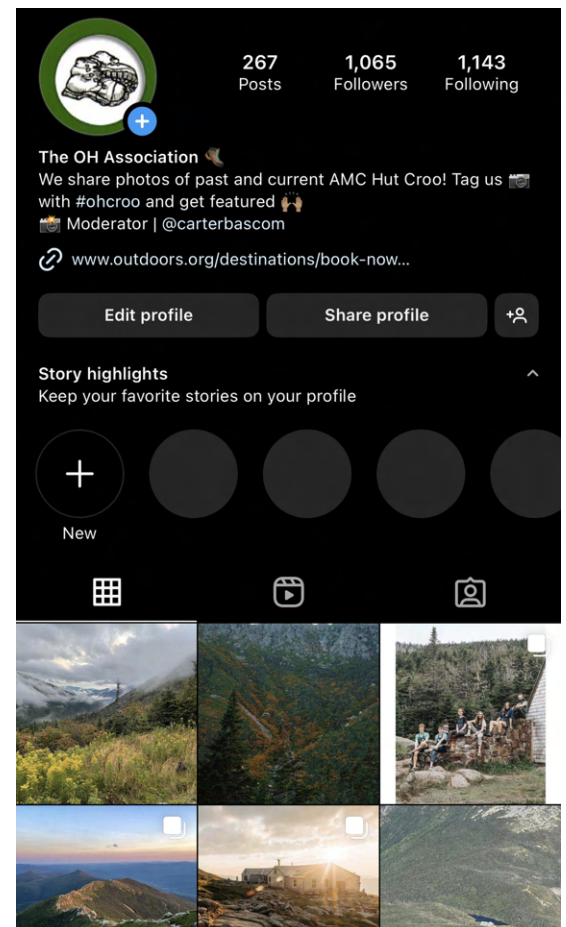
267
Posts

1,065
Followers

1,143
Following

The OH Association 🥾
We share photos of past and current AMC Hut Croo! Tag us 📷 with #ohcroo and get featured 🙌
📸 Moderator | @carterbascom

www.outdoors.org/destinations/book-now...

Edit profile

Share profile

Story highlights
Keep your favorite stories on your profile

New